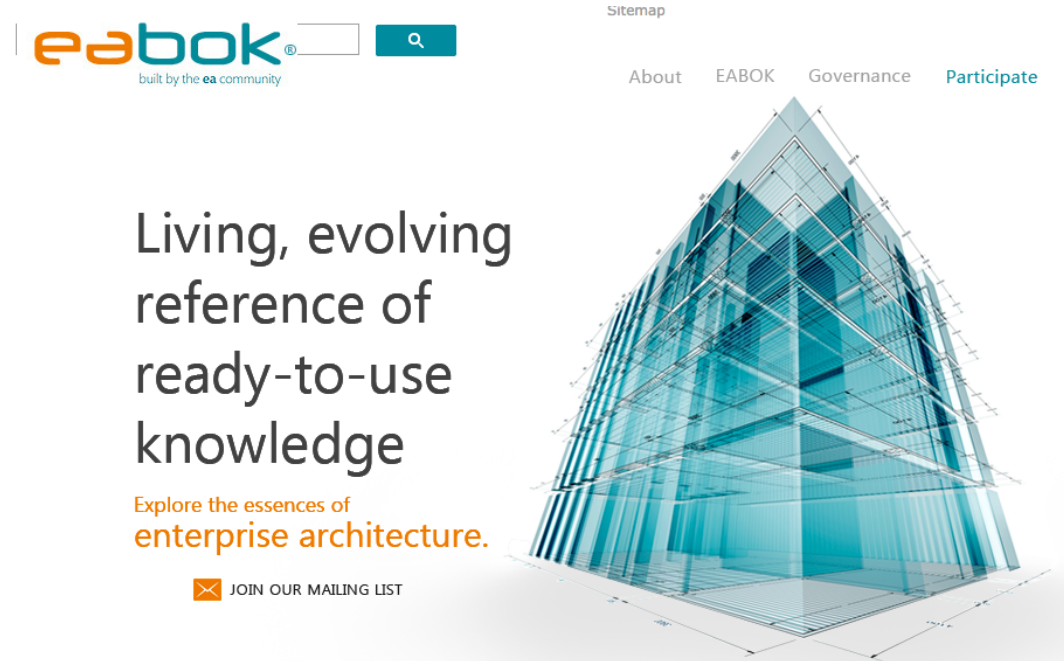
eabok®
built by the ea community

Sitemap

About EABOK Governance Participate

Living, evolving reference of ready-to-use knowledge

Explore the essences of
enterprise architecture.

JOIN OUR MAILING LIST